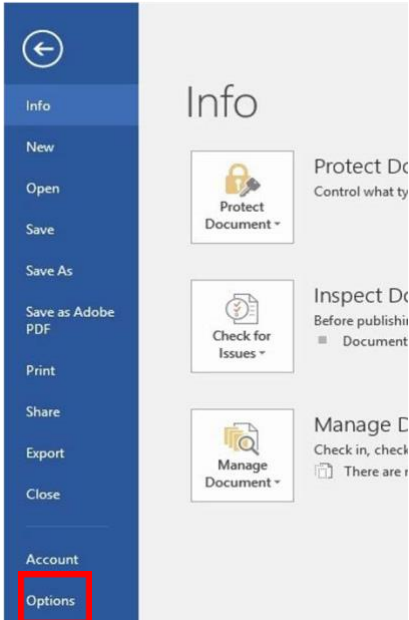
Info

New

Open

Save

Save As

Save as Adobe PDF

Print

Share

Export

Close

Account

Options

Info

Protect Document

Protect Do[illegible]

Control what ty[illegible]

Check for Issues

Inspect Do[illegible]

Before publishi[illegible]

Document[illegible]

Manage Document

Manage D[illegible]

Check in, check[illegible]

There are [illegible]